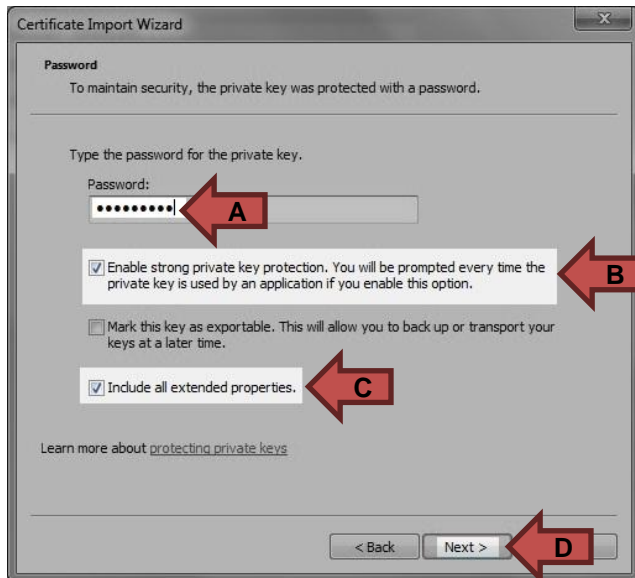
Certificate Import Wizard

Password
To maintain security, the private key was protected with a password.

Type the password for the private key.

Password:
••••••••••

A

Enable strong private key protection. You will be prompted every time the private key is used by an application if you enable this option.

B

Mark this key as exportable. This will allow you to back up or transport your keys at a later time.

Include all extended properties.

C

Learn more about protecting private keys

< Back

Next >

D